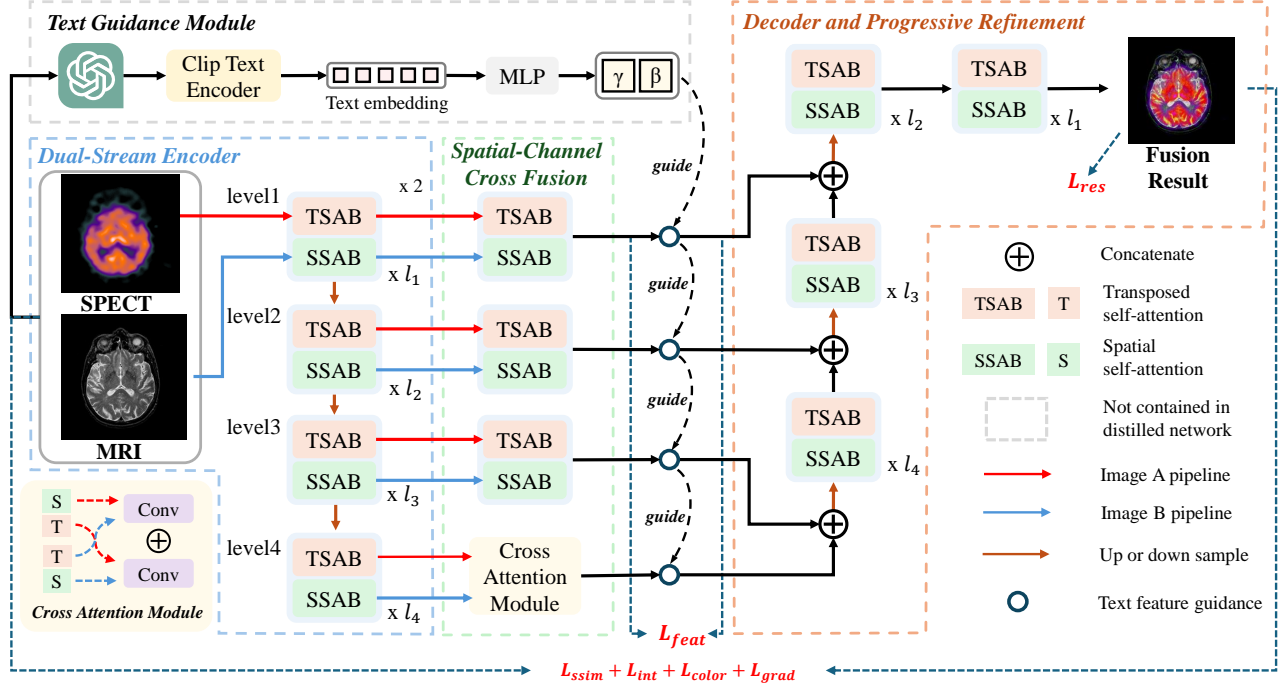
Text Guidance Module

Clip Text Encoder

Text embedding

MLP

$\gamma$ $\beta$

Decoder and Progressive Refinement

TSAB
SSAB
x $l_2$

TSAB
SSAB
x $l_1$

Fusion Result

$L_{res}$

Dual-Stream Encoder

Spatial-Channel Cross Fusion

guide

SPECT

MRI

level1
TSAB
SSAB
x 2
x $l_1$

TSAB
SSAB

level2
TSAB
SSAB
x $l_2$

TSAB
SSAB

level3
TSAB
SSAB
x $l_3$

TSAB
SSAB

level4
TSAB
SSAB
x $l_4$

Cross Attention Module

guide

guide

guide

TSAB
SSAB
x $l_3$

TSAB
SSAB
x $l_4$

S
T
T
S
Conv
Conv
Cross Attention Module

$L_{feat}$

Concatenate

TSAB T Transposed self-attention

SSAB S Spatial self-attention

Not contained in distilled network

Image A pipeline

Image B pipeline

Up or down sample

Text feature guidance

$L_{ssim} + L_{int} + L_{color} + L_{grad}$